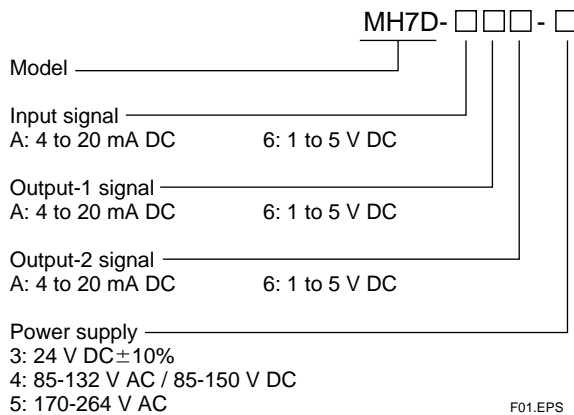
MH7D-□□□-□

Model

Input signal
A: 4 to 20 mA DC 6: 1 to 5 V DC

Output-1 signal
A: 4 to 20 mA DC 6: 1 to 5 V DC

Output-2 signal
A: 4 to 20 mA DC 6: 1 to 5 V DC

Power supply
3: 24 V DC$\pm$10%
4: 85-132 V AC / 85-150 V DC
5: 170-264 V AC

F01.EPS